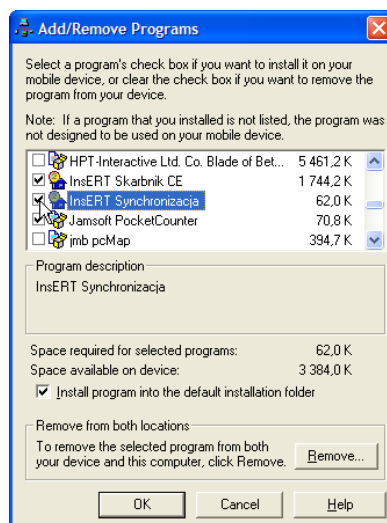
Add/Remove Programs

Select a program's check box if you want to install it on your mobile device, or clear the check box if you want to remove the program from your device.

Note: If a program that you installed is not listed, the program was not designed to be used on your mobile device.

| | | |
|---|---|---|
| ☐ | HPT-Interactive Ltd. Co. Blade of Bet... | 5 461,2 K |
| ☑ | InsERT Skarbnik CE | 1 744,2 K |
| ☑ | InsERT Synchronizacja | 62,0 K |
| ☑ | Jamsoft PocketCounter | 70,8 K |
| ☐ | jmb pcMap | 394,7 K |

Program description

InsERT Synchronizacja

Space required for selected programs: 62,0 K
Space available on device: 3 384,0 K

☑ Install program into the default installation folder

Remove from both locations

To remove the selected program from both your device and this computer, click Remove.

Remove...

OK Cancel Help